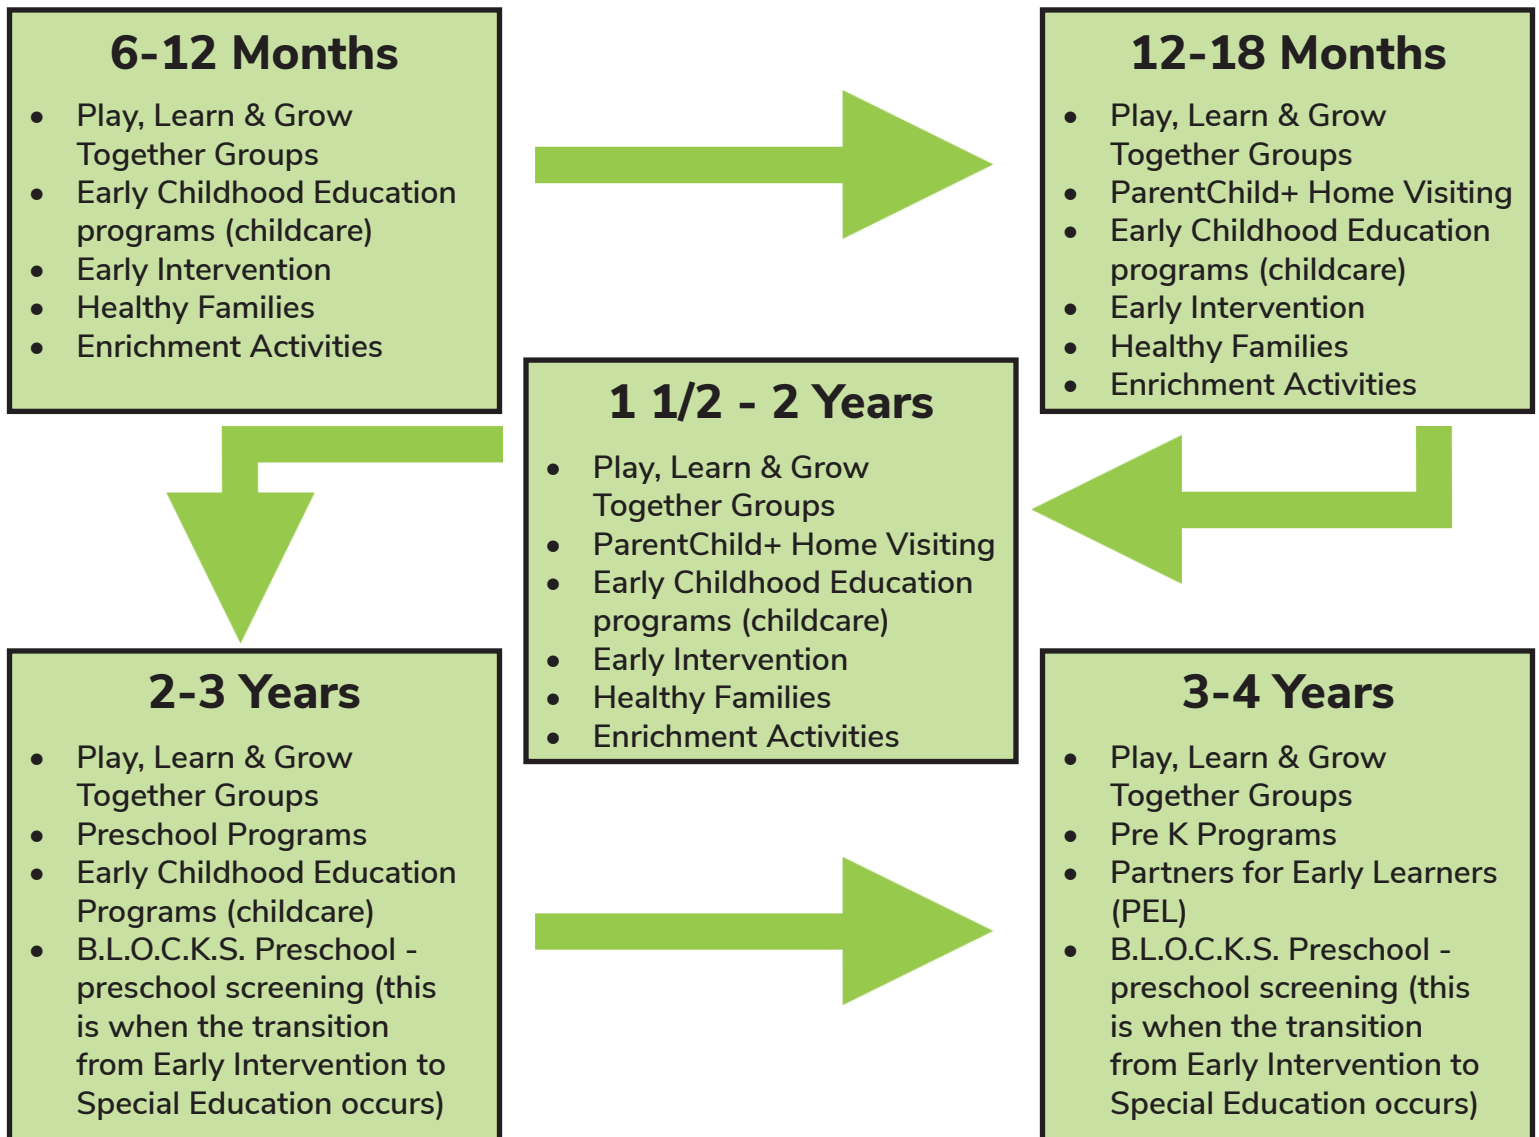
6-12 Months

- Play, Learn & Grow Together Groups
- Early Childhood Education programs (childcare)
- Early Intervention
- Healthy Families
- Enrichment Activities

12-18 Months

- Play, Learn & Grow Together Groups
- ParentChild+ Home Visiting
- Early Childhood Education programs (childcare)
- Early Intervention
- Healthy Families
- Enrichment Activities

1 1/2 - 2 Years

- Play, Learn & Grow Together Groups
- ParentChild+ Home Visiting
- Early Childhood Education programs (childcare)
- Early Intervention
- Healthy Families
- Enrichment Activities

2-3 Years

- Play, Learn & Grow Together Groups
- Preschool Programs
- Early Childhood Education Programs (childcare)
- B.L.O.C.K.S. Preschool - preschool screening (this is when the transition from Early Intervention to Special Education occurs)

3-4 Years

- Play, Learn & Grow Together Groups
- Pre K Programs
- Partners for Early Learners (PEL)
- B.L.O.C.K.S. Preschool - preschool screening (this is when the transition from Early Intervention to Special Education occurs)